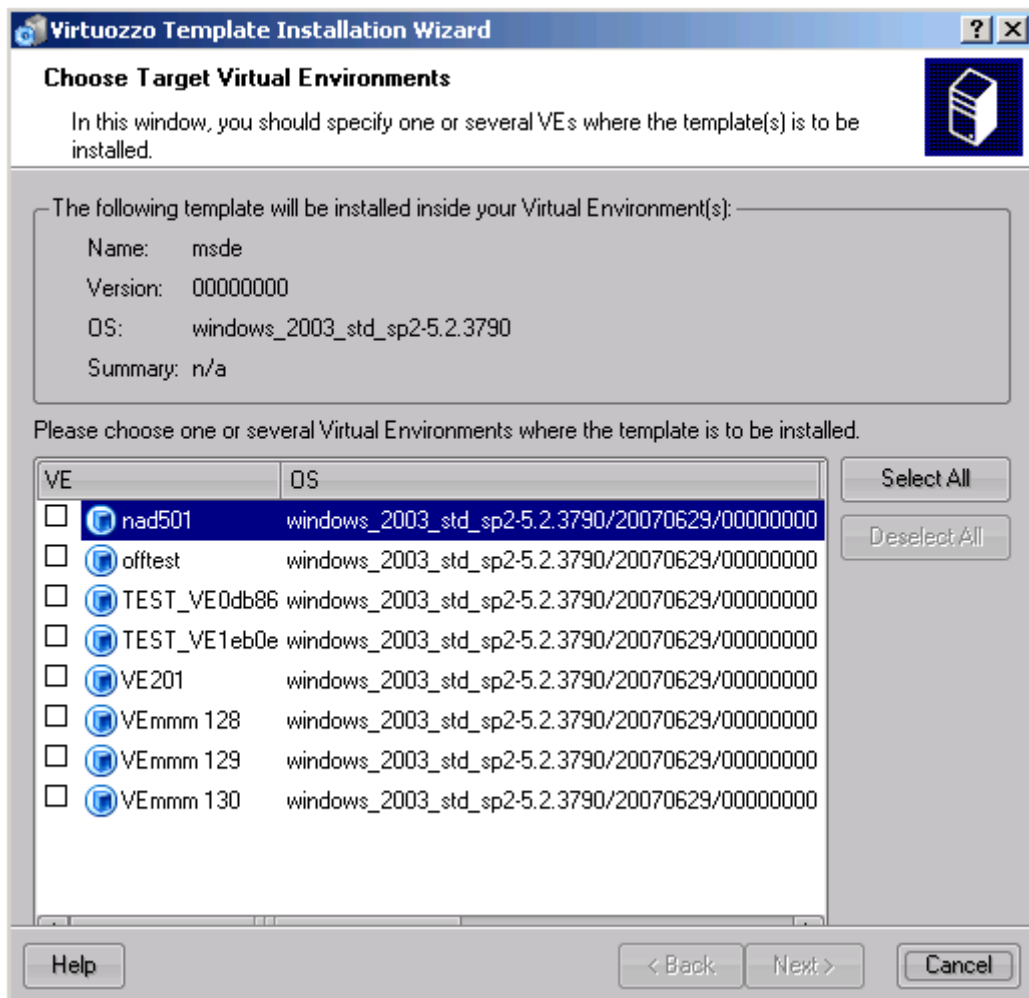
Virtuozzo Template Installation Wizard

?

Choose Target Virtual Environments

In this window, you should specify one or several VEs where the template(s) is to be installed.

The following template will be installed inside your Virtual Environment(s):

Name: msde

Version: 00000000

OS: windows_2003_std_sp2-5.2.3790

Summary: n/a

Please choose one or several Virtual Environments where the template is to be installed.

| VE | OS |
|---|---|
| nad501 | windows_2003_std_sp2-5.2.3790/20070629/00000000 |
| offtest | windows_2003_std_sp2-5.2.3790/20070629/00000000 |
| TEST_VE0db86 | windows_2003_std_sp2-5.2.3790/20070629/00000000 |
| TEST_VE1eb0e | windows_2003_std_sp2-5.2.3790/20070629/00000000 |
| VE201 | windows_2003_std_sp2-5.2.3790/20070629/00000000 |
| VEmmm 128 | windows_2003_std_sp2-5.2.3790/20070629/00000000 |
| VEmmm 129 | windows_2003_std_sp2-5.2.3790/20070629/00000000 |
| VEmmm 130 | windows_2003_std_sp2-5.2.3790/20070629/00000000 |

Select All

Deselect All

Help

< Back

Next >

Cancel